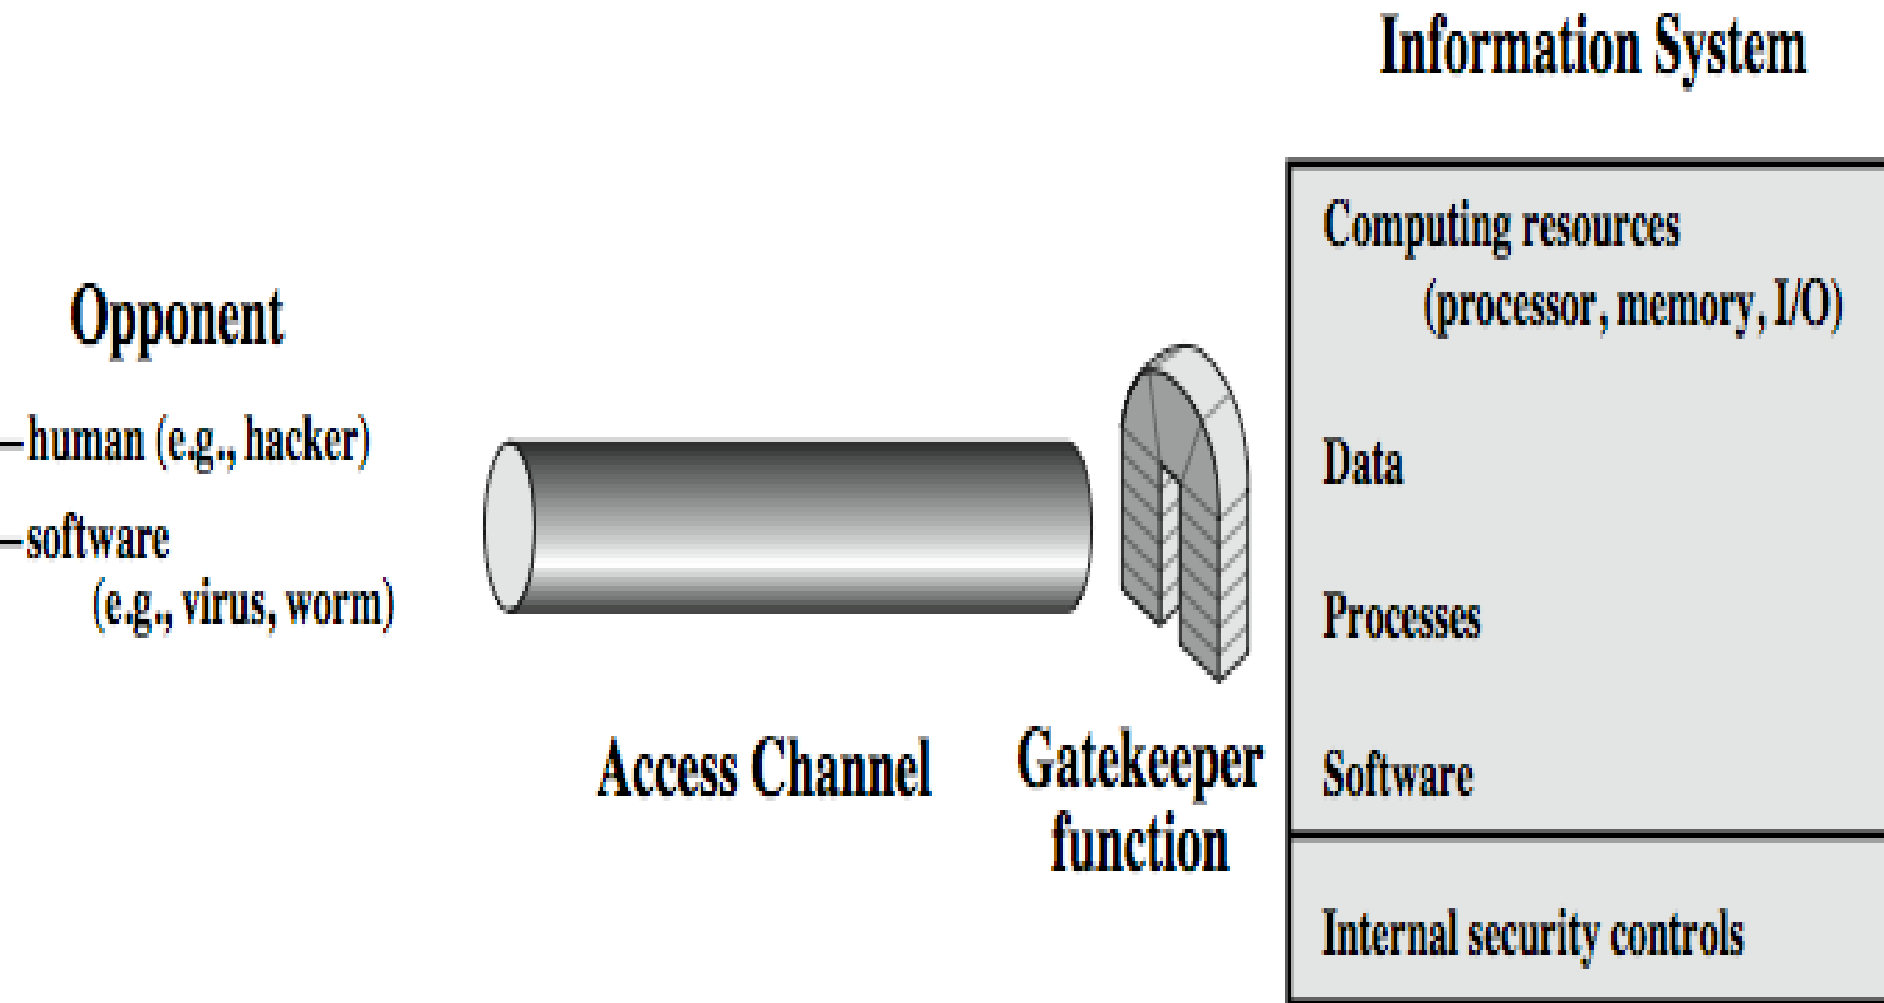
Information System

Opponent

–human (e.g., hacker)

–software
(e.g., virus, worm)

Access Channel

Gatekeeper function

Computing resources
(processor, memory, I/O)

Data

Processes

Software

Internal security controls